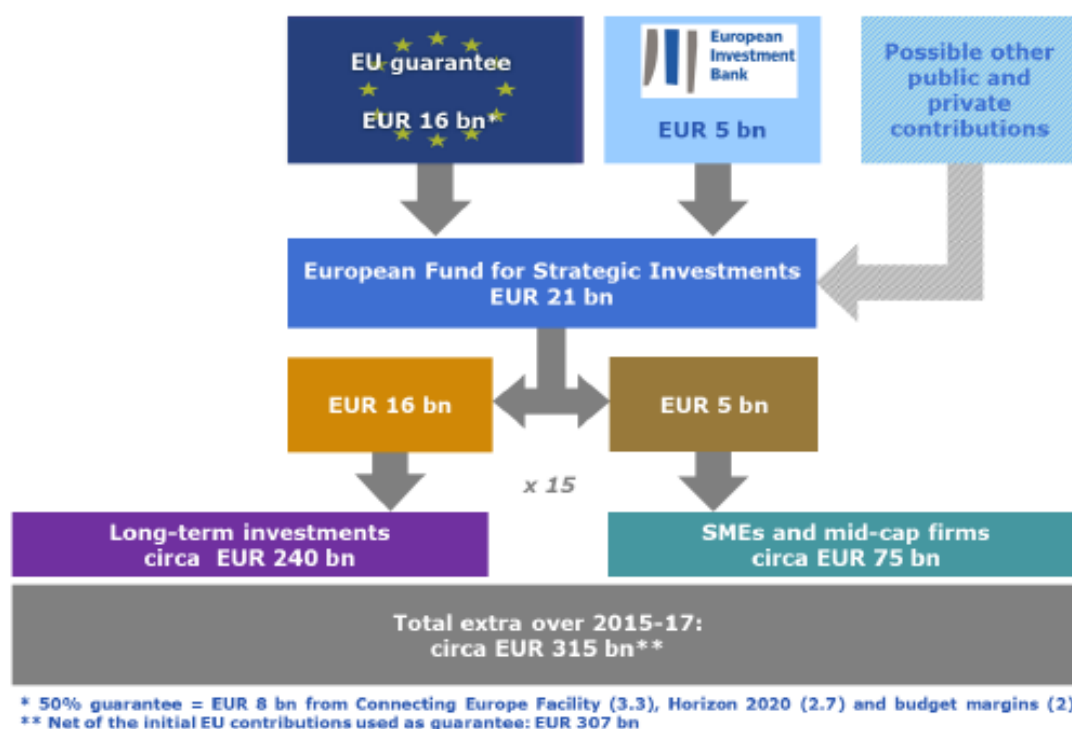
EU guarantee
EUR 16 bn*

European Investment Bank
EUR 5 bn

Possible other public and private contributions

European Fund for Strategic Investments
EUR 21 bn

EUR 16 bn

EUR 5 bn

x 15

Long-term investments
circa EUR 240 bn

SMEs and mid-cap firms
circa EUR 75 bn

Total extra over 2015-17:
circa EUR 315 bn**

* 50% guarantee = EUR 8 bn from Connecting Europe Facility (3.3), Horizon 2020 (2.7) and budget margins (2)
** Net of the initial EU contributions used as guarantee: EUR 307 bn